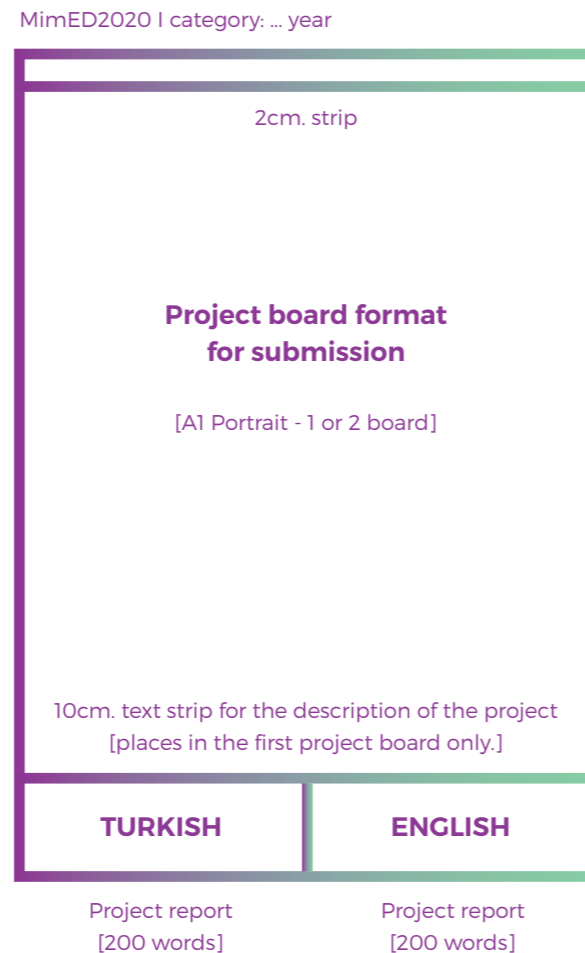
MimED2020 I category: ... year

2cm. strip

**Project board format for submission**

[A1 Portrait - 1 or 2 board]

10cm. text strip for the description of the project [places in the first project board only.]

| TURKISH | ENGLISH |
|---|---|

Project report [200 words]

Project report [200 words]